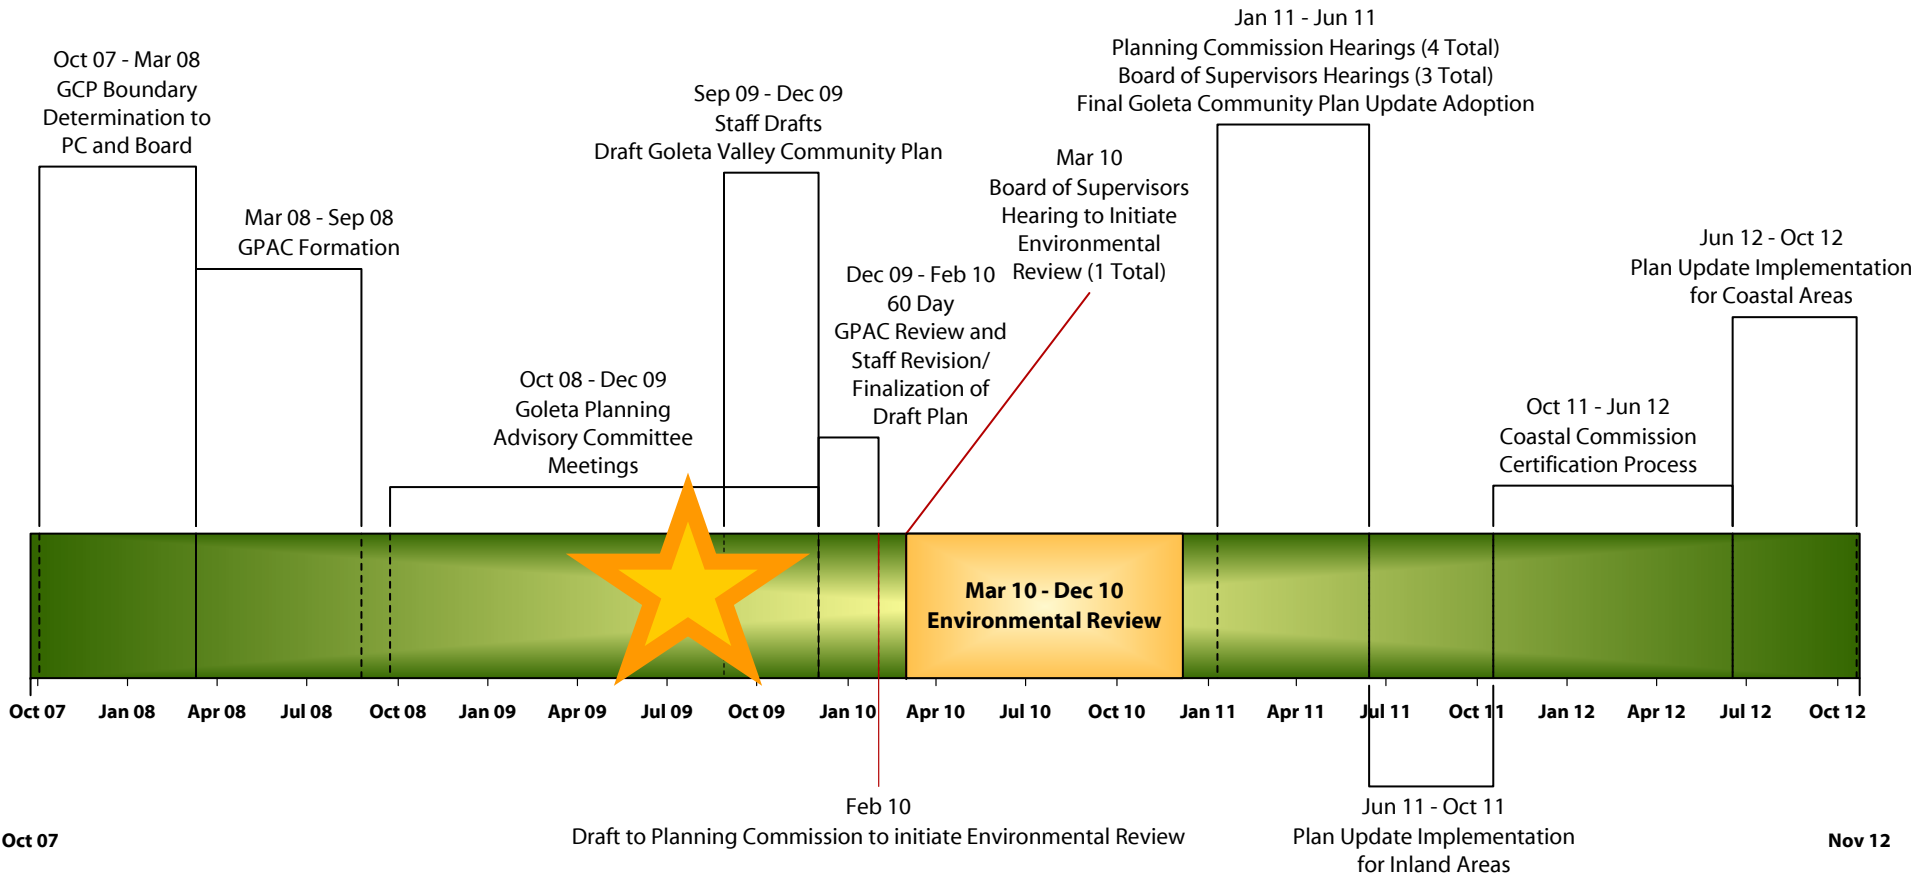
Oct 07 - Mar 08
GCP Boundary Determination to PC and Board

Mar 08 - Sep 08
GPAC Formation

Oct 08 - Dec 09
Goleta Planning Advisory Committee Meetings

Sep 09 - Dec 09
Staff Drafts
Draft Goleta Valley Community Plan

Dec 09 - Feb 10
60 Day
GPAC Review and Staff Revision/ Finalization of Draft Plan

Mar 10
Board of Supervisors Hearing to Initiate Environmental Review (1 Total)

Jan 11 - Jun 11
Planning Commission Hearings (4 Total)
Board of Supervisors Hearings (3 Total)
Final Goleta Community Plan Update Adoption

Oct 11 - Jun 12
Coastal Commission Certification Process

Jun 12 - Oct 12
Plan Update Implementation for Coastal Areas

Mar 10 - Dec 10
Environmental Review

Oct 07 | Jan 08 | Apr 08 | Jul 08 | Oct 08 | Jan 09 | Apr 09 | Jul 09 | Oct 09 | Jan 10 | Apr 10 | Jul 10 | Oct 10 | Jan 11 | Apr 11 | Jul 11 | Oct 11 | Jan 12 | Apr 12 | Jul 12 | Oct 12

Feb 10
Draft to Planning Commission to initiate Environmental Review

Jun 11 - Oct 11
Plan Update Implementation for Inland Areas

Oct 07

Nov 12